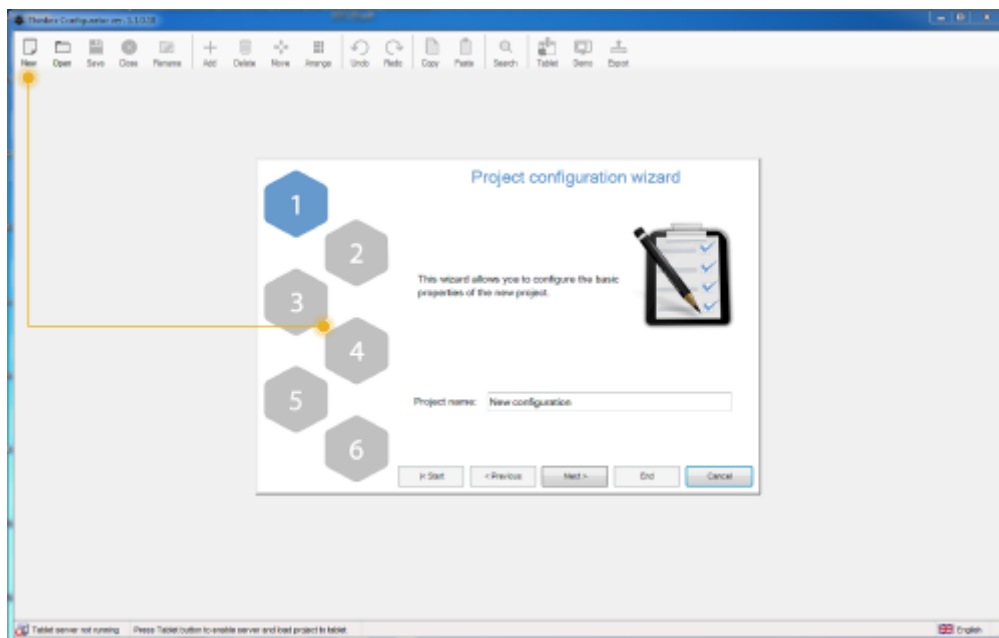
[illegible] Configurator ver. 3.1.0.18

New Open Save Close Rename Add Delete Move Arrange Undo Redo Copy Paste Search Tablet Demo Export

1
2
3
4
5
6

Project configuration wizard

This wizard allows you to configure the basic properties of the new project.

Project name: New configuration

|< Start < Previous Next > End Cancel

Tablet server not running Press Tablet button to enable server and load project to tablet

English